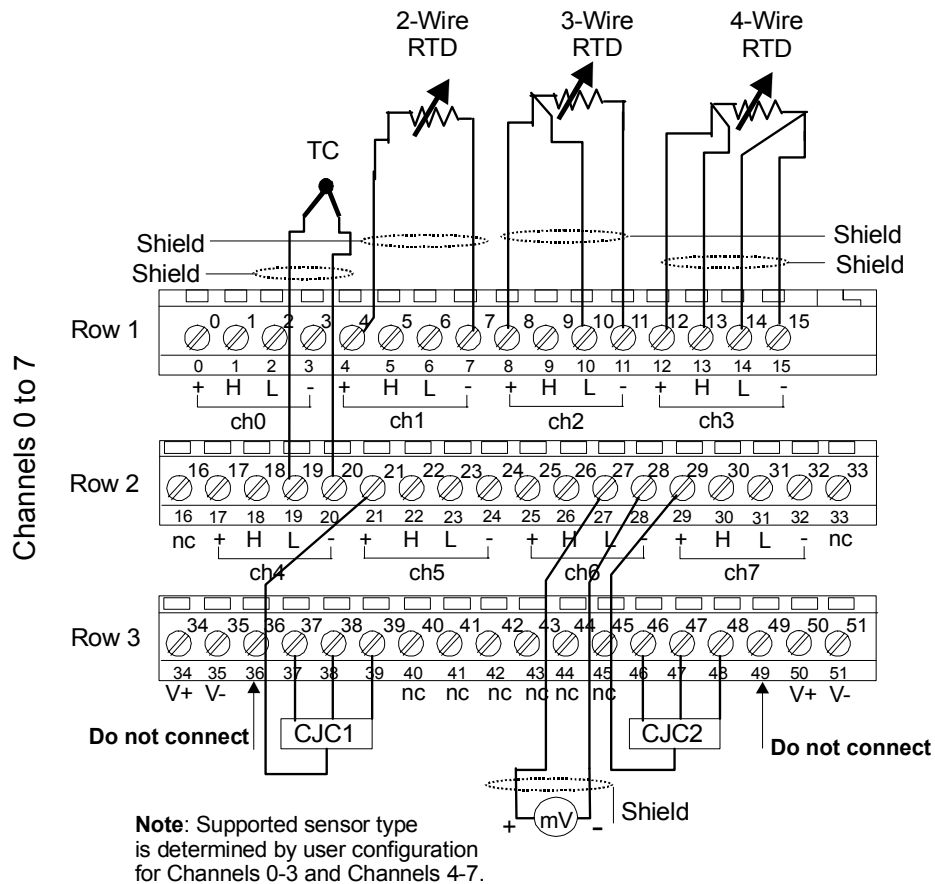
2-Wire RTD

3-Wire RTD

4-Wire RTD

TC

Shield

Shield

Shield

Shield

Channels 0 to 7

Row 1

0 1 2 3 4 5 6 7 8 9 10 11 12 13 14 15

0 1 2 3 4 5 6 7 8 9 10 11 12 13 14 15

+ H L - + H L - + H L - + H L -

ch0 ch1 ch2 ch3

Row 2

16 17 18 19 20 21 22 23 24 25 26 27 28 29 30 31 32 33

16 17 18 19 20 21 22 23 24 25 26 27 28 29 30 31 32 33

nc + H L - + H L - + H L - + H L - nc

ch4 ch5 ch6 ch7

Row 3

34 35 36 37 38 39 40 41 42 43 44 45 46 47 48 49 50 51

34 35 36 37 38 39 40 41 42 43 44 45 46 47 48 49 50 51

V+ V- nc nc nc nc nc nc V+ V-

CJC1

CJC2

Do not connect

Do not connect

+ mV -

Shield

**Note**: Supported sensor type is determined by user configuration for Channels 0-3 and Channels 4-7.